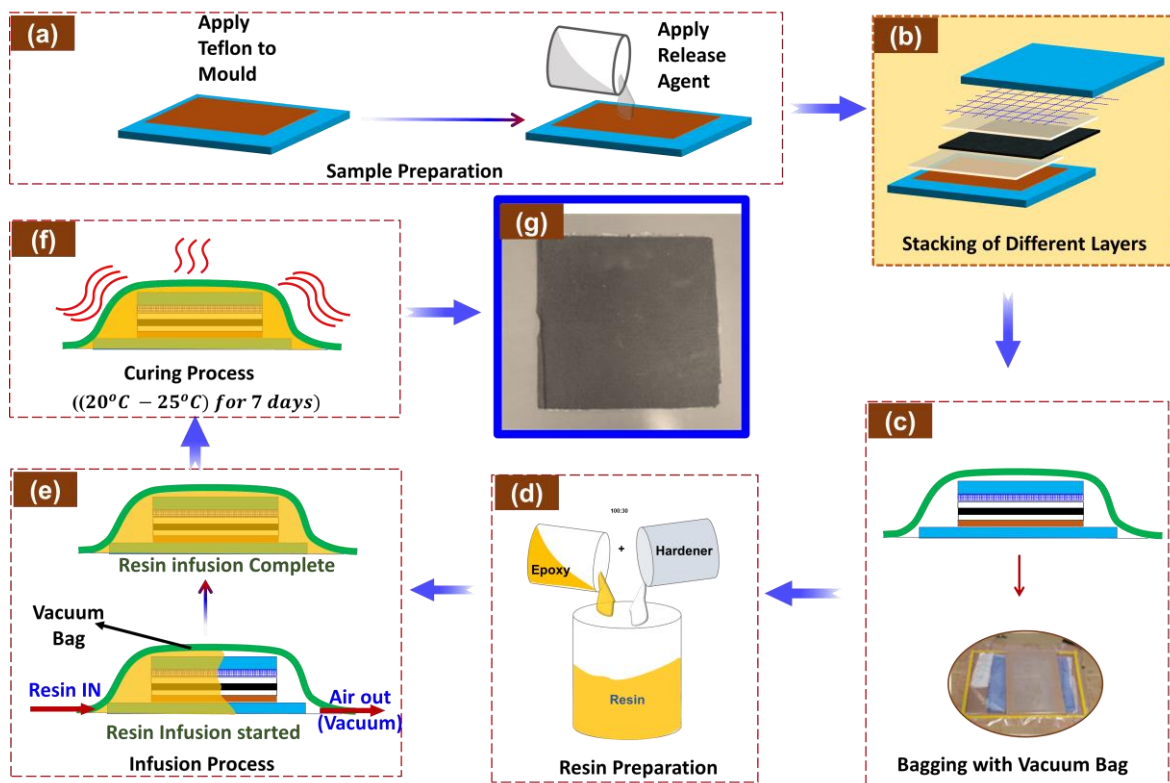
(a)
Apply Teflon to Mould
Apply Release Agent
Sample Preparation

(b)
Stacking of Different Layers

(f)
Curing Process
$((20^oC - 25^oC)\ for\ 7\ days)$

(g)

(c)
Bagging with Vacuum Bag

(e)
Resin infusion Complete
Vacuum Bag
Resin IN
Air out (Vacuum)
Resin Infusion started
Infusion Process

(d)
100:30
Epoxy
+
Hardener
Resin
Resin Preparation